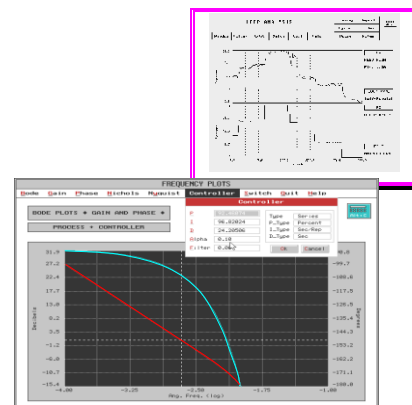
FREQUENCY PLOTS

Bode Gain Phase Nichols Nyquist Controller Switch Quit Help

BODE PLOTS ♦ GAIN AND PHASE ♦

PROCESS + CONTROLLER

Controller

P:
I: 98.83824
D: 24.20506
Alpha 0.10
Filter 0.0667

Type Series
P_Type Percent
I_Type Sec/Rep
D_Type Sec

OK Cancel

Auto

31.9
27.2
22.4
17.7
13.0
8.2
3.5
-1.2
-6.0
-10.7
-15.4

Decibels

-4.00 -3.25 -2.50 -1.75

Ang. Freq. (log)

Degrees

-90.0
-108.9
-117.8
-126.8
-135.7
-144.6
-153.6
-162.5
-171.4
-180.0